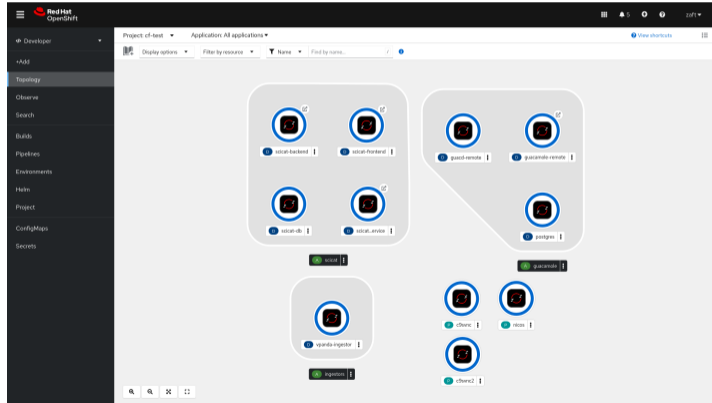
Red Hat OpenShift

5

zaft

Developer

+Add

Topology

Observe

Search

Builds

Pipelines

Environments

Helm

Project

ConfigMaps

Secrets

Project: cf-test

Application: All applications

View shortcuts

Display options

Filter by resource

Name

Find by name...

/

D scicat-backend

D scicat-frontend

D scicat-db

D scicat...ervice

A scicat

D guacd-remote

D guacamole-remote

D postgres

A guacamole

D vyanda-ingestor

A ingestors

D c5wnc

D ntcss

D c5wnc2